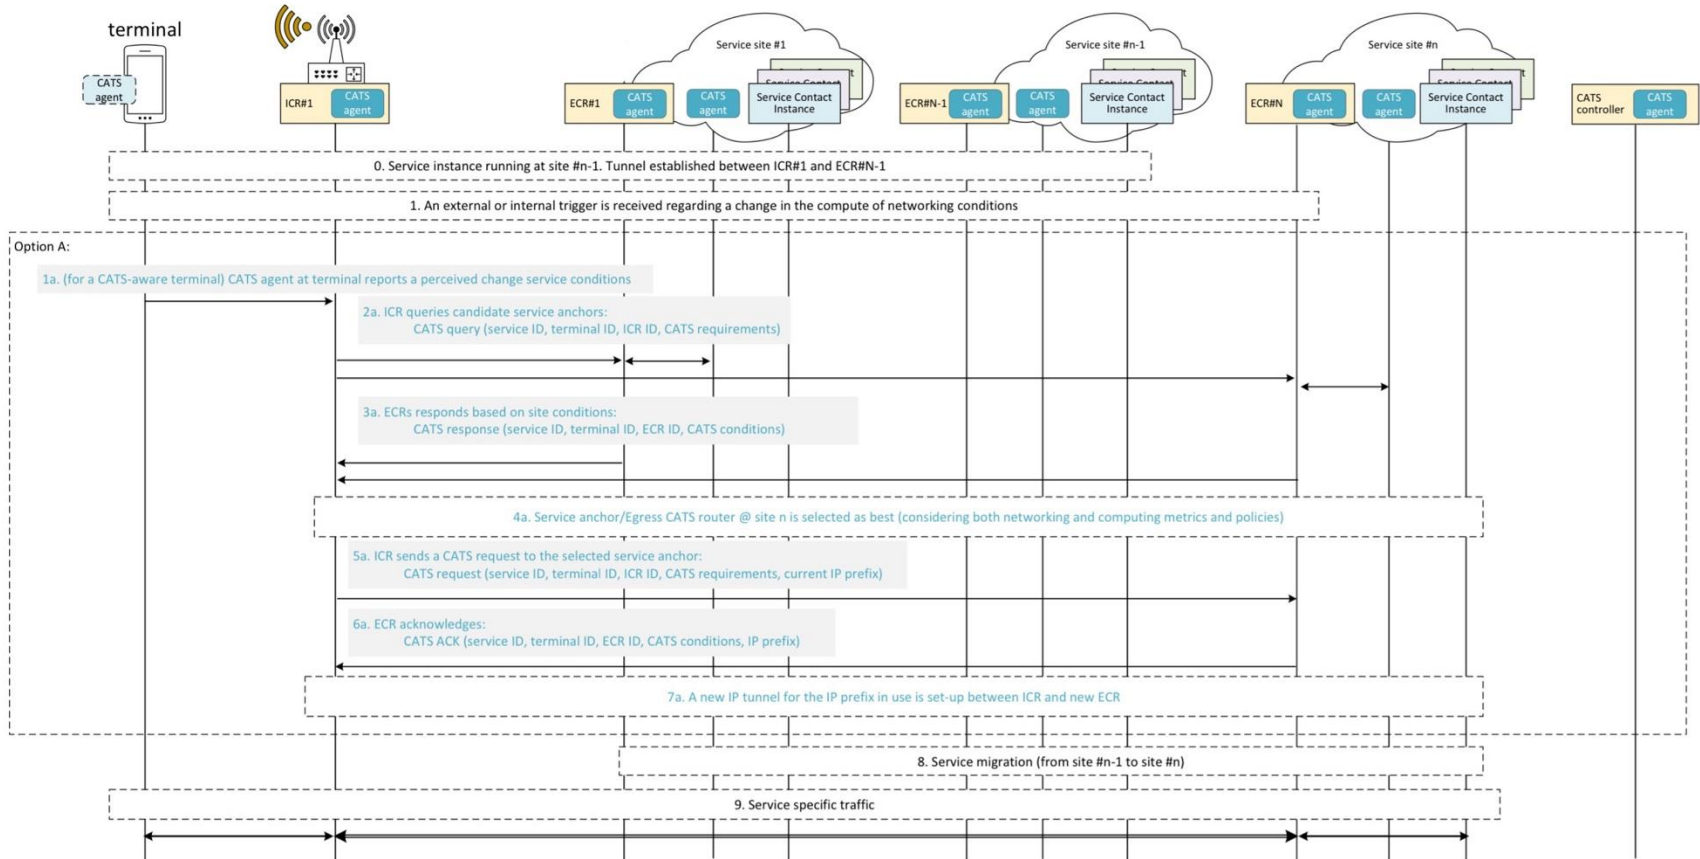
terminal

CATS agent

ICR#1 CATS agent

Service site #1

ECR#1 CATS agent

CATS agent

Service Contact Instance

Service site #n-1

ECR#N-1 CATS agent

CATS agent

Service Contact Instance

Service site #n

ECR#N CATS agent

CATS agent

Service Contact Instance

CATS controller CATS agent

0. Service instance running at site #n-1. Tunnel established between ICR#1 and ECR#N-1

1. An external or internal trigger is received regarding a change in the compute of networking conditions

Option A:

1a. (for a CATS-aware terminal) CATS agent at terminal reports a perceived change service conditions

2a. ICR queries candidate service anchors:
CATS query (service ID, terminal ID, ICR ID, CATS requirements)

3a. ECRs responds based on site conditions:
CATS response (service ID, terminal ID, ECR ID, CATS conditions)

4a. Service anchor/Egress CATS router @ site n is selected as best (considering both networking and computing metrics and policies)

5a. ICR sends a CATS request to the selected service anchor:
CATS request (service ID, terminal ID, ICR ID, CATS requirements, current IP prefix)

6a. ECR acknowledges:
CATS ACK (service ID, terminal ID, ECR ID, CATS conditions, IP prefix)

7a. A new IP tunnel for the IP prefix in use is set-up between ICR and new ECR

8. Service migration (from site #n-1 to site #n)

9. Service specific traffic